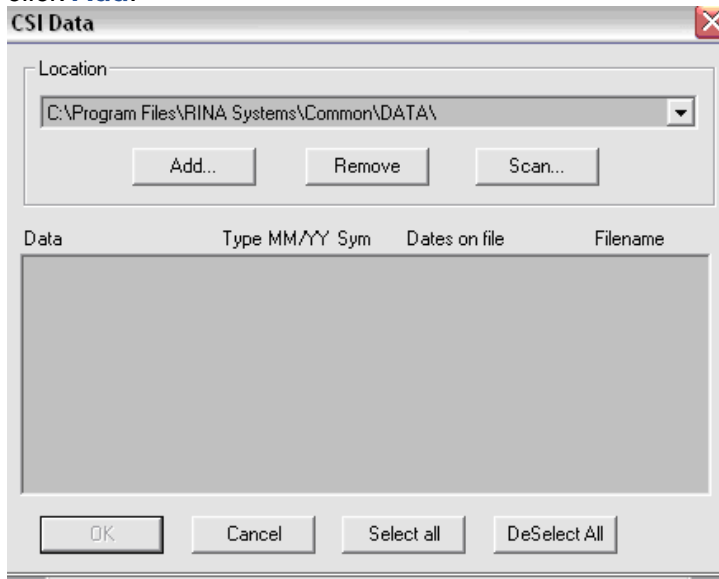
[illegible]
CSI Data

Location
C:\Program Files\RINA Systems\Common\DATA\

Add...
Remove
Scan...

| Data | Type | MM/YY | Sym | Dates on file | Filename |
|---|---|---|---|---|---|

OK
Cancel
Select all
DeSelect All